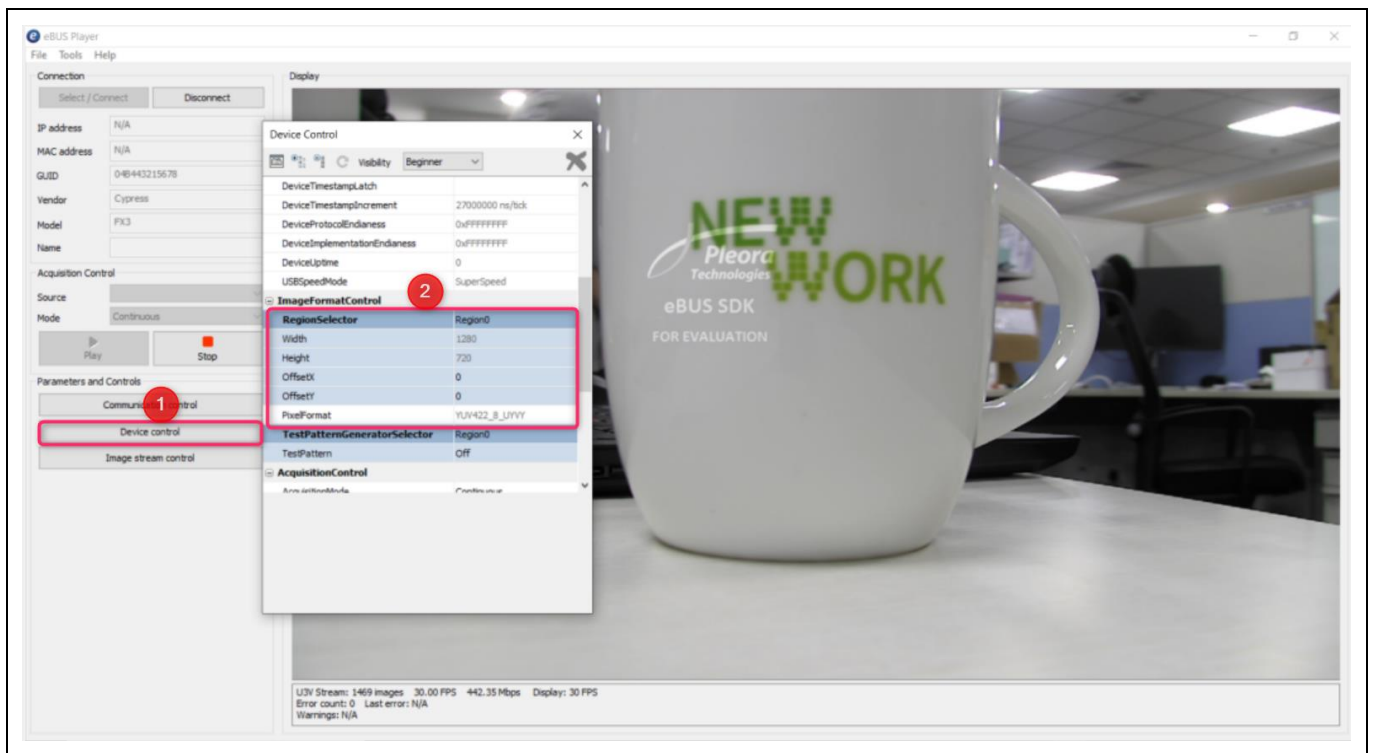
eBUS Player
File Tools Help
Connection
Select / Connect
Disconnect
IP address N/A
MAC address N/A
GUID 048443215678
Vendor Cypress
Model FX3
Name
Acquisition Control
Source
Mode Continuous
Play
Stop
Parameters and Controls
Communication control
1
Device control
Image stream control
Display
Device Control
Visibility Beginner

| | |
|---|---|
| DeviceTimestampLatch | |
| DeviceTimestampIncrement | 27000000 ns/tick |
| DeviceProtocolEndianess | 0xFFFFFFFF |
| DeviceImplementationEndianess | 0xFFFFFFFF |
| DeviceUptime | 0 |
| USBSpeedMode | SuperSpeed |
| ImageFormatControl | |
| RegionSelector | Region0 |
| Width | 1280 |
| Height | 720 |
| OffsetX | 0 |
| OffsetY | 0 |
| PixelFormat | YUV422_8_UYVY |
| TestPatternGeneratorSelector | Region0 |
| TestPattern | Off |
| AcquisitionControl | |
| AcquisitionMode | Continuous |

2
NEW WORK
Pleora Technologies
eBUS SDK
FOR EVALUATION
U3V Stream: 1469 images 30.00 FPS 442.35 Mbps Display: 30 FPS
Error count: 0 Last error: N/A
Warnings: N/A